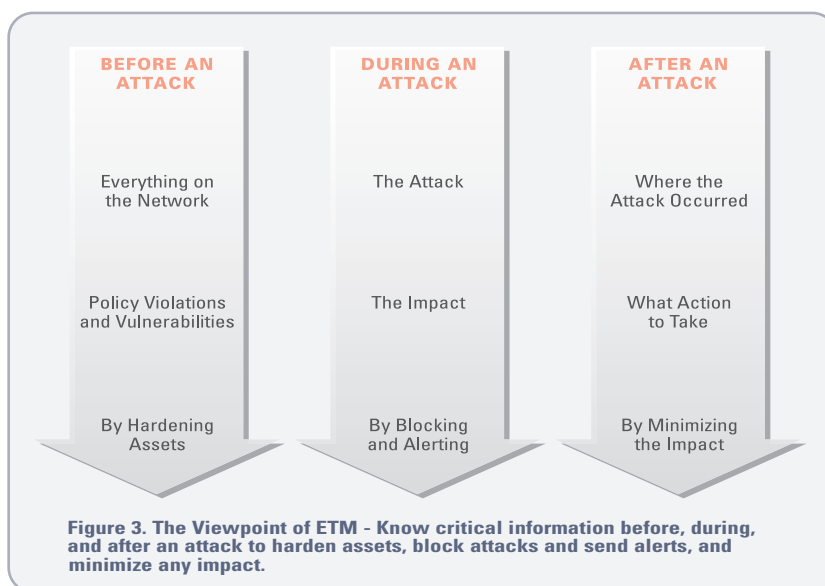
BEFORE AN ATTACK

Everything on the Network

Policy Violations and Vulnerabilities

By Hardening Assets

DURING AN ATTACK

The Attack

The Impact

By Blocking and Alerting

AFTER AN ATTACK

Where the Attack Occurred

What Action to Take

By Minimizing the Impact

Figure 3. The Viewpoint of ETM - Know critical information before, during, and after an attack to harden assets, block attacks and send alerts, and minimize any impact.